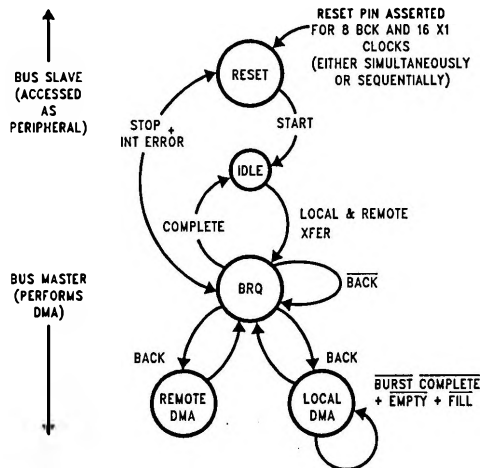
RESET PIN ASSERTED FOR 8 BCK AND 16 X1 CLOCKS (EITHER SIMULTANEOUSLY OR SEQUENTIALLY)

BUS SLAVE (ACCESSED AS PERIPHERAL)

RESET

STOP + INT ERROR

START

IDLE

COMPLETE

LOCAL & REMOTE XFER

BUS MASTER (PERFORMS DMA)

BRQ

$\overline{\text{BACK}}$

BACK

BACK

REMOTE DMA

LOCAL DMA

$\overline{\text{BURST COMPLETE}}$ + $\overline{\text{EMPTY}}$ + FILL